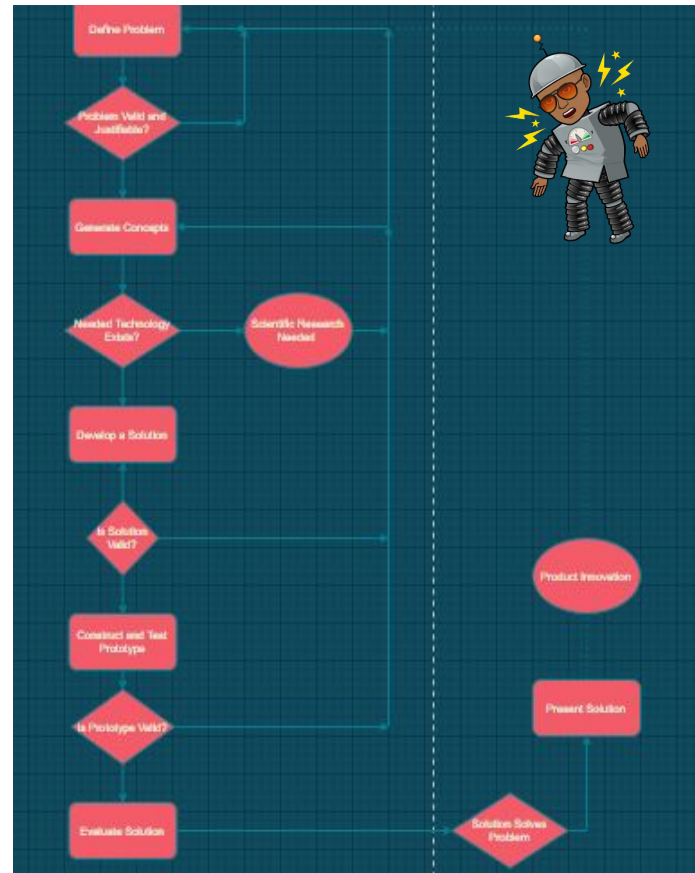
Define Problem

Problem Valid and Justifiable?

Generate Concepts

Needed Technology Exists?

Scientific Research Needed

Develop a Solution

Is Solution Valid?

Construct and Test Prototype

Is Prototype Valid?

Evaluate Solution

Solution Solves Problem

Present Solution

Product Innovation